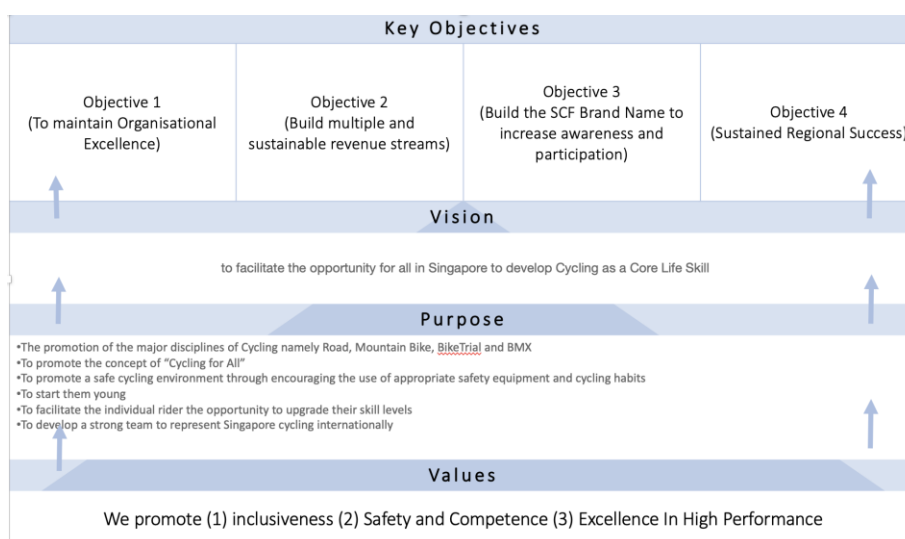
Key Objectives

Objective 1 (To maintain Organisational Excellence)

Objective 2 (Build multiple and sustainable revenue streams)

Objective 3 (Build the SCF Brand Name to increase awareness and participation)

Objective 4 (Sustained Regional Success)

Vision

to facilitate the opportunity for all in Singapore to develop Cycling as a Core Life Skill

Purpose

•The promotion of the major disciplines of Cycling namely Road, Mountain Bike, BikeTrial and BMX
•To promote the concept of "Cycling for All"
•To promote a safe cycling environment through encouraging the use of appropriate safety equipment and cycling habits
•To start them young
•To facilitate the individual rider the opportunity to upgrade their skill levels
•To develop a strong team to represent Singapore cycling internationally

Values

We promote (1) inclusiveness (2) Safety and Competence (3) Excellence In High Performance